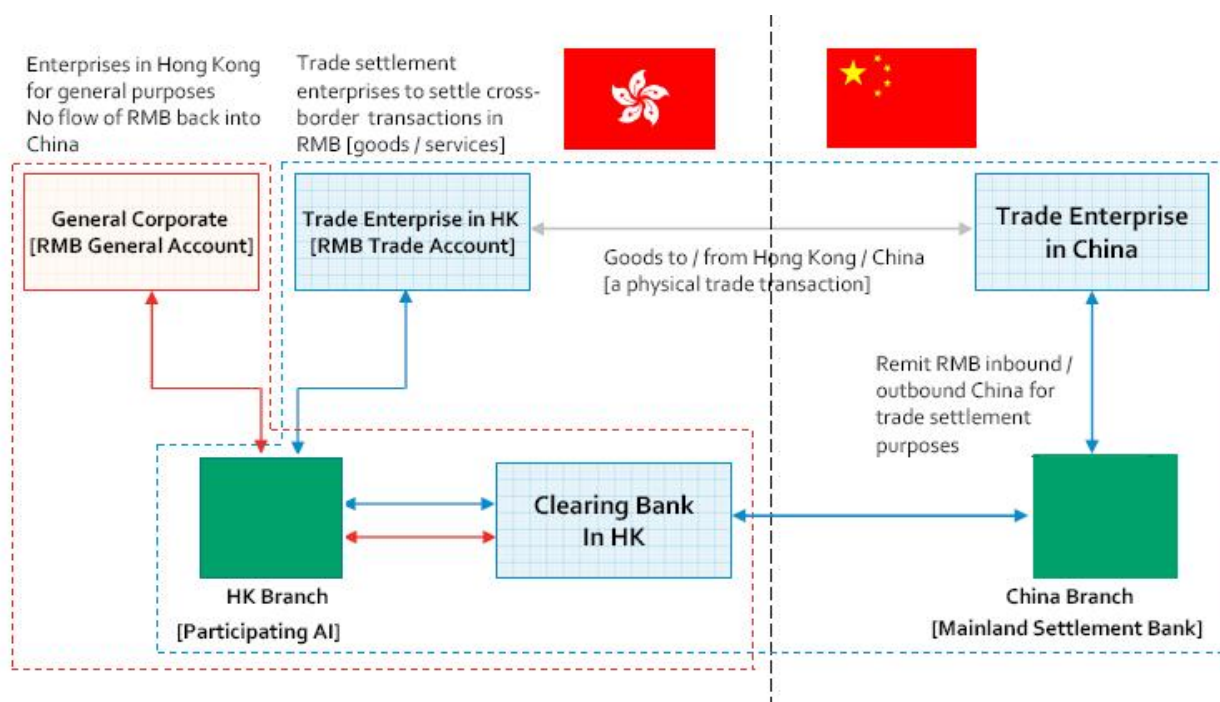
Enterprises in Hong Kong for general purposes
No flow of RMB back into China

Trade settlement enterprises to settle cross-border transactions in RMB [goods / services]

General Corporate
[RMB General Account]

Trade Enterprise in HK
[RMB Trade Account]

Trade Enterprise in China

Goods to / from Hong Kong / China
[a physical trade transaction]

Remit RMB inbound / outbound China for trade settlement purposes

Clearing Bank In HK

HK Branch
[Participating AI]

China Branch
[Mainland Settlement Bank]